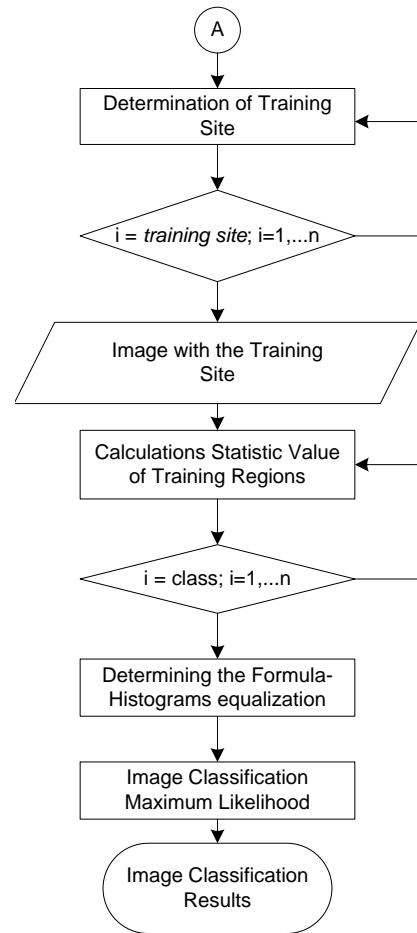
A

Determination of Training Site

i = *training site*; i=1,...n

Image with the Training Site

Calculations Statistic Value of Training Regions

i = class; i=1,...n

Determining the Formula-Histograms equalization

Image Classification Maximum Likelihood

Image Classification Results